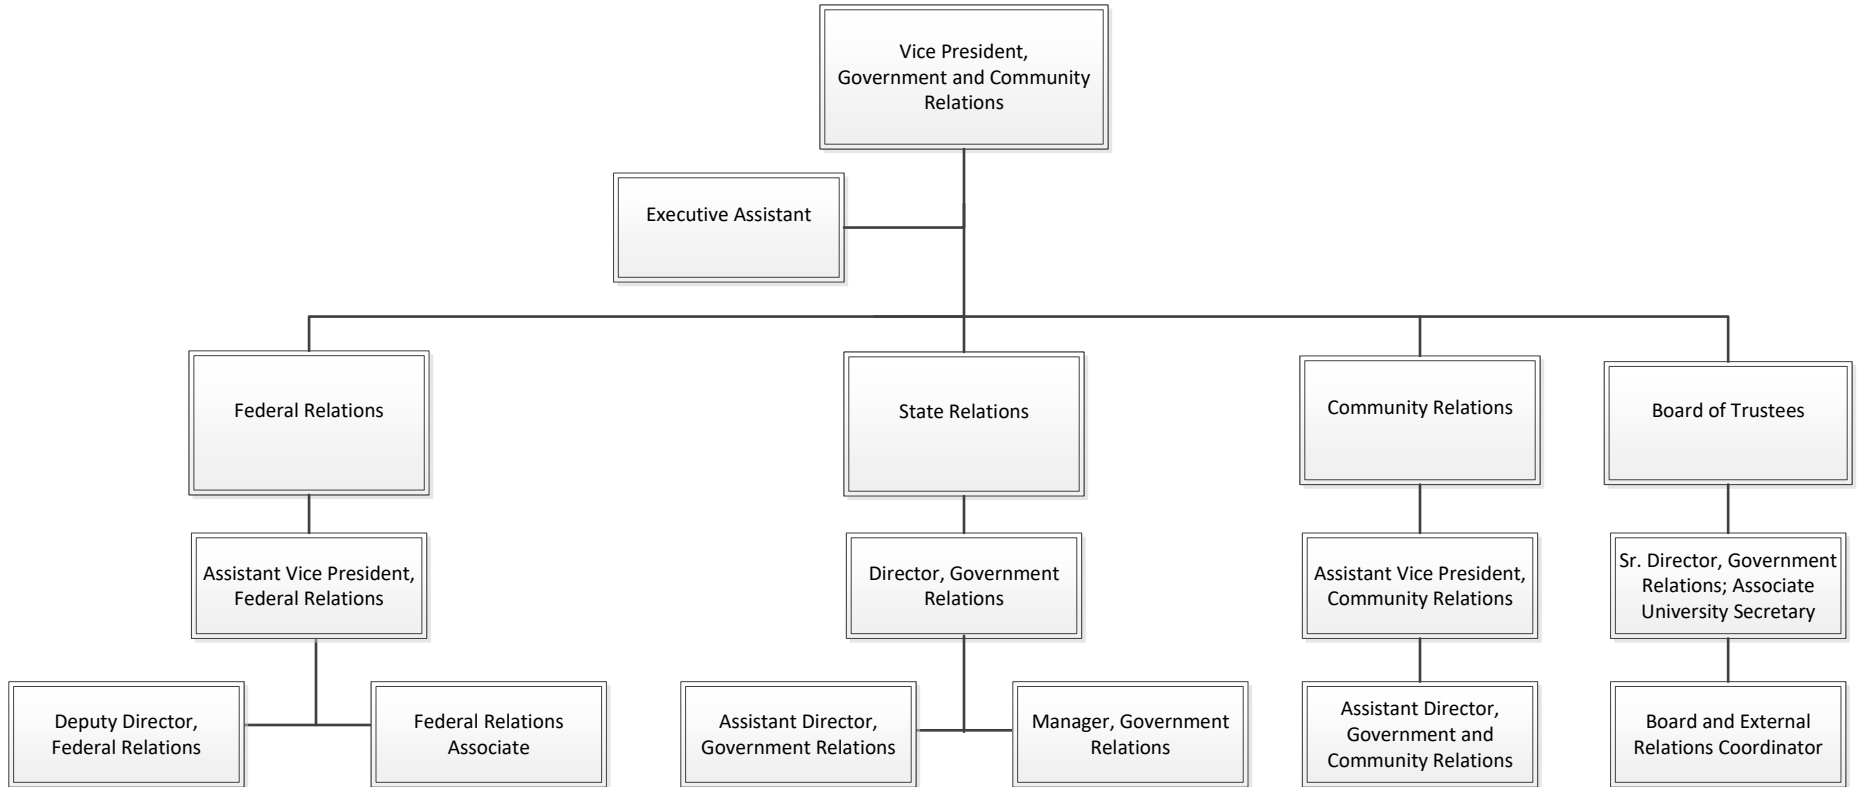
Vice President, Government and Community Relations

Executive Assistant

Federal Relations

State Relations

Community Relations

Board of Trustees

Assistant Vice President, Federal Relations

Director, Government Relations

Assistant Vice President, Community Relations

Sr. Director, Government Relations; Associate University Secretary

Deputy Director, Federal Relations

Federal Relations Associate

Assistant Director, Government Relations

Manager, Government Relations

Assistant Director, Government and Community Relations

Board and External Relations Coordinator